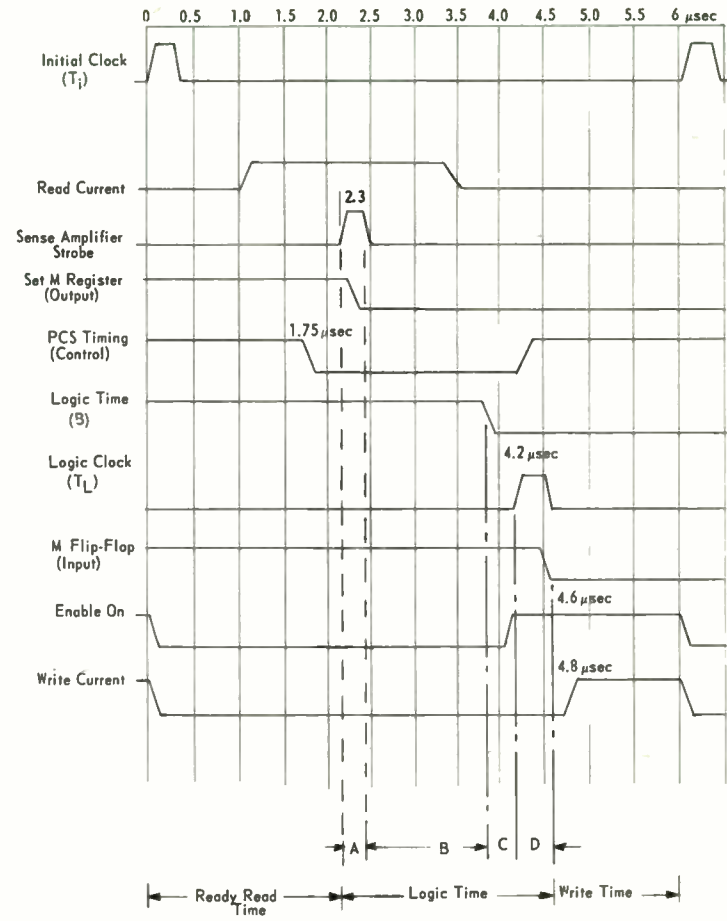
0 0.5 1.0 1.5 2.0 2.5 3.0 3.5 4.0 4.5 5.0 5.5 6 $\mu$sec

Initial Clock ($T_i$)

Read Current

2.3

Sense Amplifier Strobe

Set M Register (Output)

PCS Timing (Control)

1.75 $\mu$sec

Logic Time (B)

Logic Clock ($T_L$)

4.2 $\mu$sec

M Flip-Flop (Input)

Enable On

4.6 $\mu$sec

Write Current

4.8 $\mu$sec

A B C D

Ready Read Time

Logic Time

Write Time